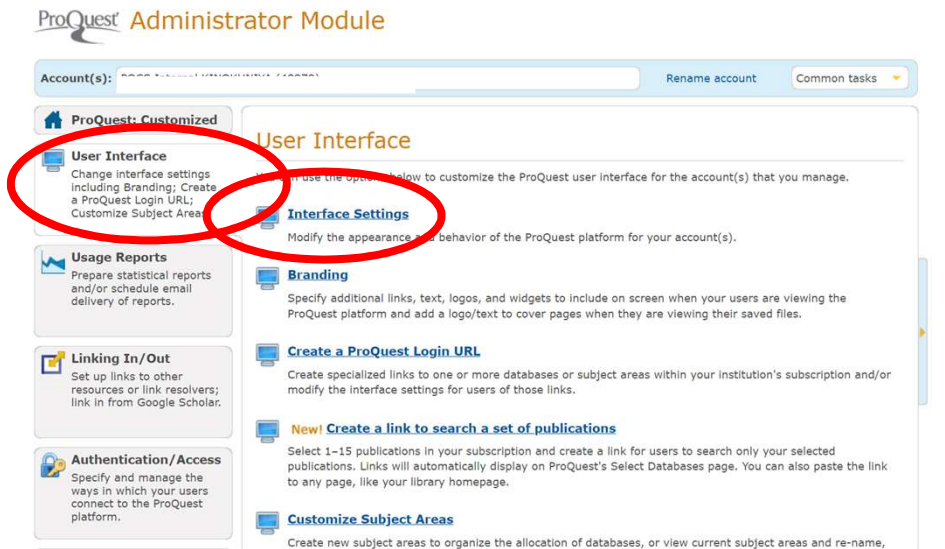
ProQuest Administrator Module

Account(s): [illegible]

Rename account

Common tasks

ProQuest: Customized

User Interface
Change interface settings including Branding; Create a ProQuest Login URL; Customize Subject Areas

Usage Reports
Prepare statistical reports and/or schedule email delivery of reports.

Linking In/Out
Set up links to other resources or link resolvers; link in from Google Scholar.

Authentication/Access
Specify and manage the ways in which your users connect to the ProQuest platform.

User Interface

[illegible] use the options below to customize the ProQuest user interface for the account(s) that you manage.

Interface Settings
Modify the appearance and behavior of the ProQuest platform for your account(s).

Branding
Specify additional links, text, logos, and widgets to include on screen when your users are viewing the ProQuest platform and add a logo/text to cover pages when they are viewing their saved files.

Create a ProQuest Login URL
Create specialized links to one or more databases or subject areas within your institution's subscription and/or modify the interface settings for users of those links.

New! Create a link to search a set of publications
Select 1-15 publications in your subscription and create a link for users to search only your selected publications. Links will automatically display on ProQuest's Select Databases page. You can also paste the link to any page, like your library homepage.

Customize Subject Areas
Create new subject areas to organize the allocation of databases, or view current subject areas and re-name,